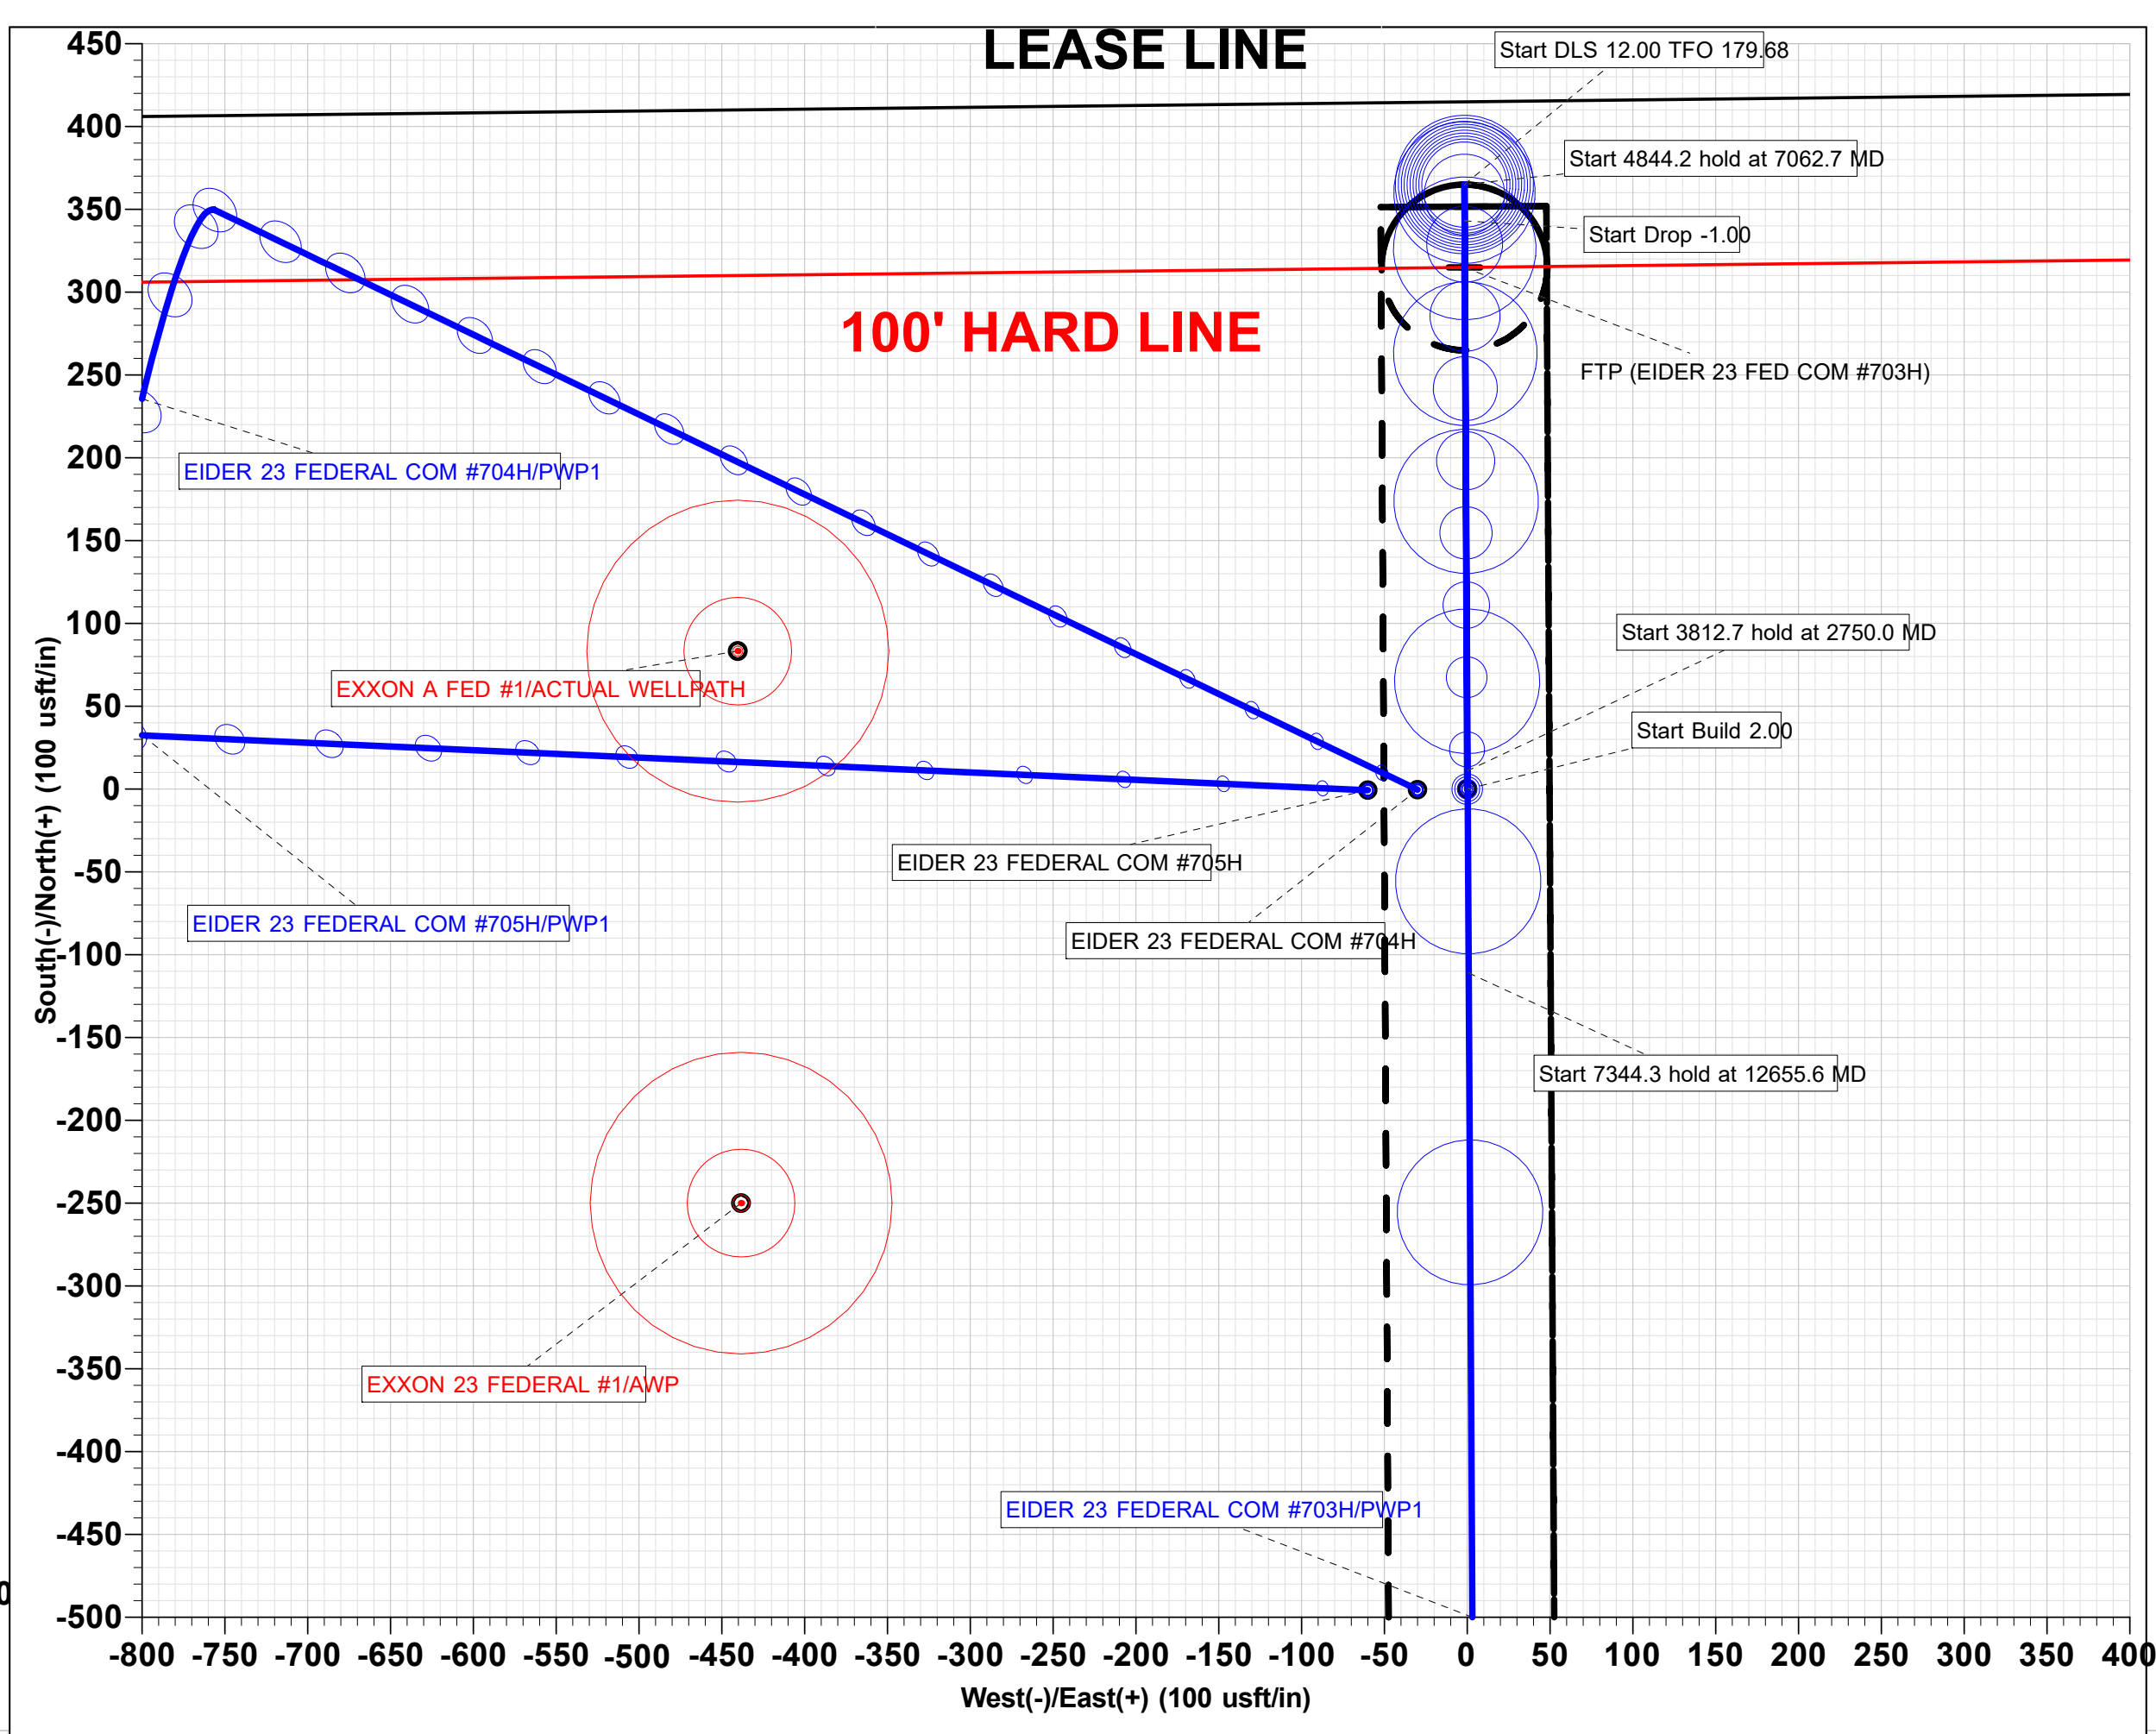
LEASE LINE

Start DLS 12.00 TFO 179.68

Start 4844.2 hold at 7062.7 MD

Start Drop -1.00

100' HARD LINE

FTP (EIDER 23 FED COM #703H)

EIDER 23 FEDERAL COM #704H/PWP1

Start 3812.7 hold at 2750.0 MD

EXXON A FED #1/ACTUAL WELLPATH

Start Build 2.00

EIDER 23 FEDERAL COM #705H

EIDER 23 FEDERAL COM #705H/PWP1

EIDER 23 FEDERAL COM #704H

Start 7344.3 hold at 12655.6 MD

EXXON 23 FEDERAL #1/AWP

EIDER 23 FEDERAL COM #703H/PWP1

450
400
350
300
250
200
150
100
50
0
-50
-100
-150
-200
-250
-300
-350
-400
-450
-500

South(-)/North(+) (100 usft/in)

-800 -750 -700 -650 -600 -550 -500 -450 -400 -350 -300 -250 -200 -150 -100 -50 0 50 100 150 200 250 300 350 400

West(-)/East(+) (100 usft/in)